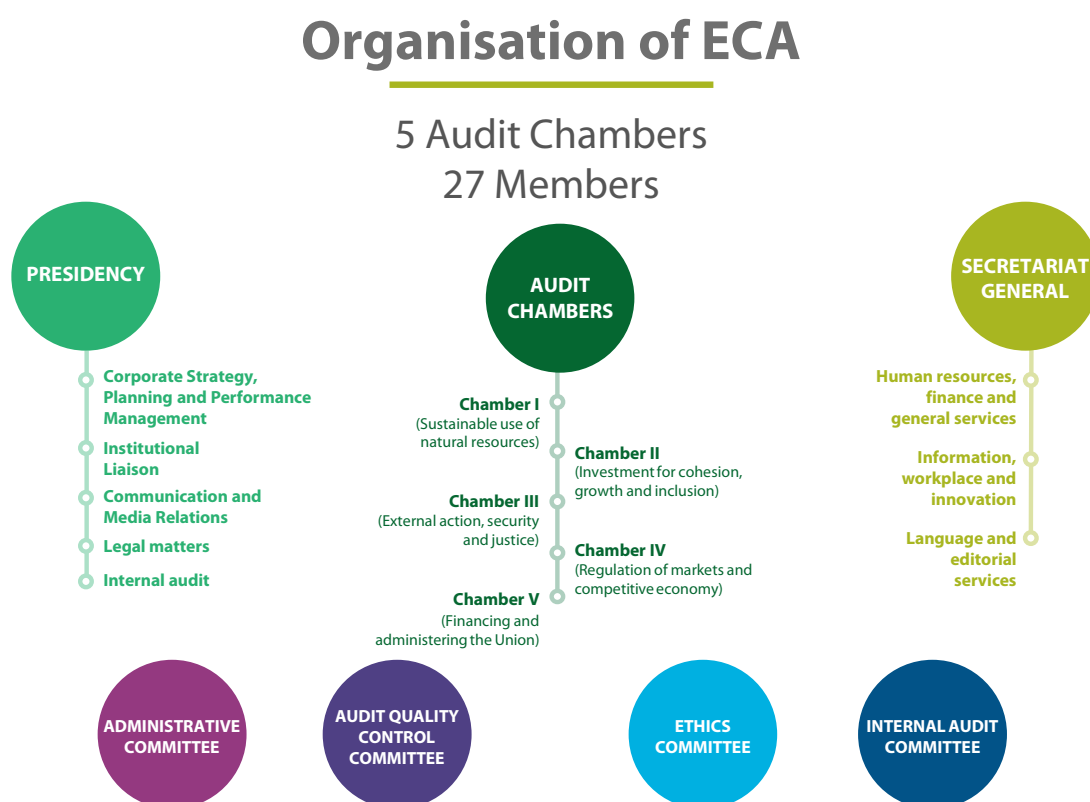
Organisation of ECA

5 Audit Chambers
27 Members

PRESIDENCY

Corporate Strategy, Planning and Performance Management

Institutional Liaison

Communication and Media Relations

Legal matters

Internal audit

AUDIT CHAMBERS

Chamber I
(Sustainable use of natural resources)

Chamber II
(Investment for cohesion, growth and inclusion)

Chamber III
(External action, security and justice)

Chamber IV
(Regulation of markets and competitive economy)

Chamber V
(Financing and administering the Union)

SECRETARIAT GENERAL

Human resources, finance and general services

Information, workplace and innovation

Language and editorial services

ADMINISTRATIVE COMMITTEE

AUDIT QUALITY CONTROL COMMITTEE

ETHICS COMMITTEE

INTERNAL AUDIT COMMITTEE